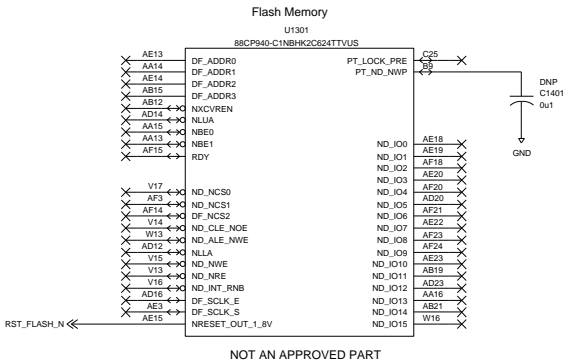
Flash Memory

U1301
88CP940-C1NBHK2C624TTVUS

AE13 DF_ADDR0
AA14 DF_ADDR1
AE14 DF_ADDR2
AB15 DF_ADDR3
AB12 NXCVREN
AD14 NLUA
AA15 NBE0
AA13 NBE1
AF15 RDY

V17 ND_NCS0
AF3 ND_NCS1
AF14 DF_NCS2
V14 ND_CLE_NOE
W13 ND_ALE_NWE
AD12 NLLA
V15 ND_NWE
V13 ND_NRE
V16 ND_INT_RNB
AD16 DF_SCLK_E
AE3 DF_SCLK_S
RST_FLASH_N AE15 NRESET_OUT_1_8V

PT_LOCK_PRE C25
PT_ND_NWP B9

DNP
C1401
0u1

GND

ND_IO0 AE18
ND_IO1 AE19
ND_IO2 AF18
ND_IO3 AE20
ND_IO4 AF20
ND_IO5 AD20
ND_IO6 AF21
ND_IO7 AE22
ND_IO8 AF23
ND_IO9 AF24
ND_IO10 AE23
ND_IO11 AB19
ND_IO12 AD23
ND_IO13 AA16
ND_IO14 AB21
ND_IO15 W16

NOT AN APPROVED PART